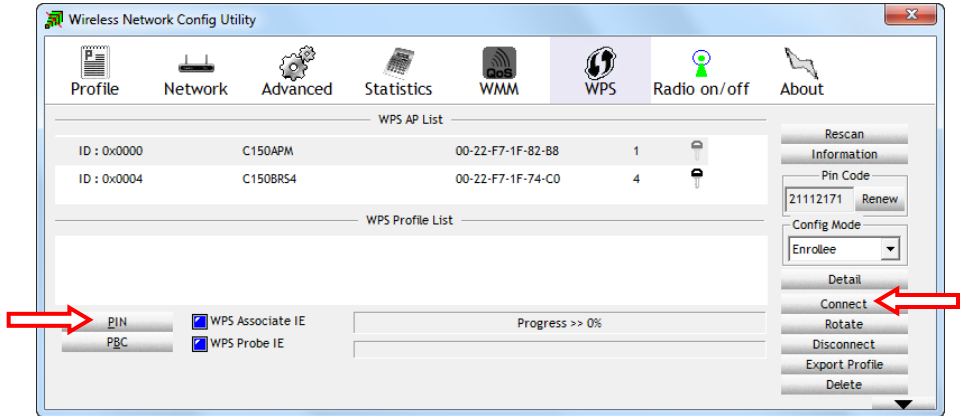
Wireless Network Config Utility

Profile Network Advanced Statistics WMM WPS Radio on/off About

WPS AP List

| ID : 0x0000 | C150APM | 00-22-F7-1F-82-B8 | 1 |
|---|---|---|---|
| ID : 0x0004 | C150BRS4 | 00-22-F7-1F-74-C0 | 4 |

WPS Profile List

PIN
PBC
WPS Associate IE
WPS Probe IE
Progress >> 0%

Rescan
Information
Pin Code
21112171
Renew
Config Mode
Enrollee
Detail
Connect
Rotate
Disconnect
Export Profile
Delete